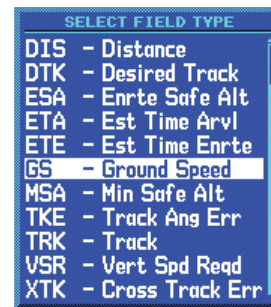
SELECT FIELD TYPE

DIS - Distance
DTK - Desired Track
ESA - Enrte Safe Alt
ETA - Est Time Arvl
ETE - Est Time Enrte
GS - Ground Speed
MSA - Min Safe Alt
TKE - Track Ang Err
TRK - Track
VSR - Vert Spd Reqd
XTK - Cross Track Err